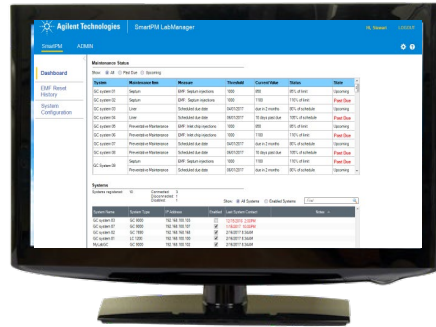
Agilent Technologies | SmartPM LabManager

Hi, Stewart LOGOUT

SmartPM ADMIN

Dashboard

EMF Reset History

System Configuration

Maintenance Status

Show: All Past Due Upcoming

| System | Maintenance Item | Measure | Threshold | Current Value | Status | State |
|---|---|---|---|---|---|---|
| GC system 01 | Septum | EMF: Septum injections | 1000 | 850 | 85% of limit | Upcoming |
| GC system 02 | Septum | EMF: Septum injections | 1000 | 1100 | 110% of limit | Past Due |
| GC system 03 | Liner | Scheduled due date | 06/07/2017 | due in 2 months | 85% of schedule | Upcoming |
| GC system 04 | Liner | Scheduled due date | 06/07/2017 | 15 days past due | 110% of schedule | Past Due |
| GC system 05 | Preventative Maintenance | EMF: Inlet chip injections | 1000 | 850 | 85% of limit | Upcoming |
| GC system 06 | Preventative Maintenance | EMF: Inlet chip injections | 1000 | 1100 | 110% of limit | Past Due |
| GC system 07 | Preventative Maintenance | Scheduled due date | 06/07/2017 | due in 2 months | 85% of schedule | Upcoming |
| GC system 08 | Preventative Maintenance | Scheduled due date | 06/07/2017 | 15 days past due | 110% of schedule | Past Due |
| GC System 09 | Septum | EMF: Septum injections | 1000 | 1100 | 110% of limit | Past Due |
| | Preventative Maintenance | Scheduled due date | 06/07/2017 | due in 2 months | 85% of schedule | Upcoming |

Systems

Systems registered: 10 Connected: 5 Disconnected: 3 Disabled: 1

Show: All Systems Enabled Systems

| System Name | System Type | IP Address | Enabled | Last System Contact | Status |
|---|---|---|---|---|---|
| GC system 03 | GC 8890 | 192.168.100.103 | ✓ | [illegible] | |
| GC system 07 | GC 8890 | 192.168.100.107 | ✓ | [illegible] | |
| GC system 02 | GC 7890 | 192.168.100.102 | ✓ | 2/16/2017 8:34AM | |
| GC system 01 | LC 1290 | 192.168.100.101 | ✓ | 2/16/2017 8:34AM | |
| MyLabGC | GC 8890 | 192.168.100.100 | ✓ | 2/16/2017 8:34AM | |